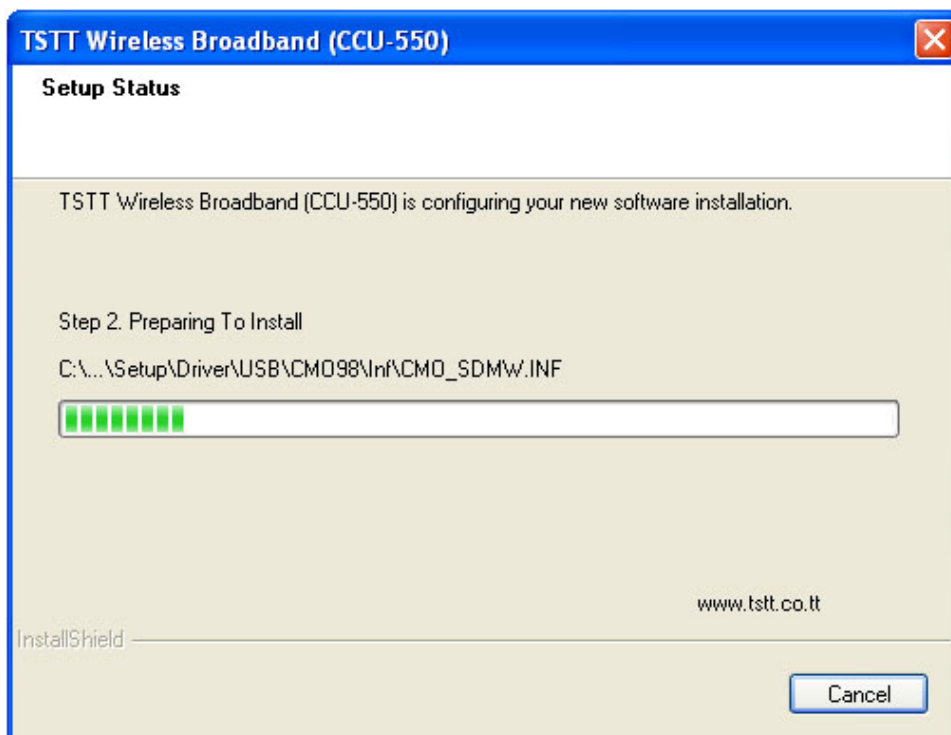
TSTT Wireless Broadband (CCU-550)

Setup Status

TSTT Wireless Broadband (CCU-550) is configuring your new software installation.

Step 2. Preparing To Install

C:\...\Setup\Driver\USB\CMO98\Inf\CMO_SDMW.INF

www.tstt.co.tt

InstallShield

Cancel